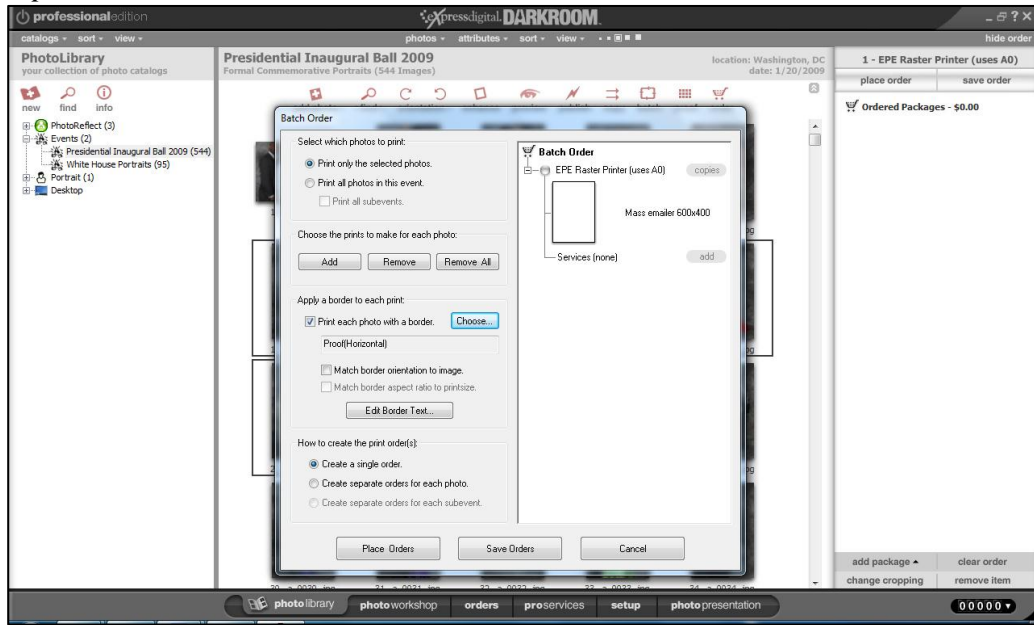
professionaledition

expressdigital DARKROOM

catalogs sort view

photos attributes sort view

hide order

PhotoLibrary
your collection of photo catalogs

new find info

PhotoReflect (3)
Events (2)
Presidential Inaugural Ball 2009 (544)
White House Portraits (95)
Portrait (1)
Desktop

Presidential Inaugural Ball 2009
Formal Commemorative Portraits (544 Images)

location: Washington, DC
date: 1/20/2009

1 - EPE Raster Printer (uses A0)

place order save order

Ordered Packages - $0.00

Batch Order

Select which photos to print:

Print only the selected photos.

Print all photos in this event.

Print all subevents.

Choose the prints to make for each photo:

Add Remove Remove All

Apply a border to each print:

Print each photo with a border. Choose...

Proof(Horizontal)

Match border orientation to image.

Match border aspect ratio to printsize.

Edit Border Text...

How to create the print order(s):

Create a single order.

Create separate orders for each photo.

Create separate orders for each subevent.

Batch Order

EPE Raster Printer (uses A0) copies

Mass emailer 600x400

Services (none) add

Place Orders Save Orders Cancel

add package clear order

change cropping remove item

photolibrary photoworkshop orders proservices setup photopresentation

00000